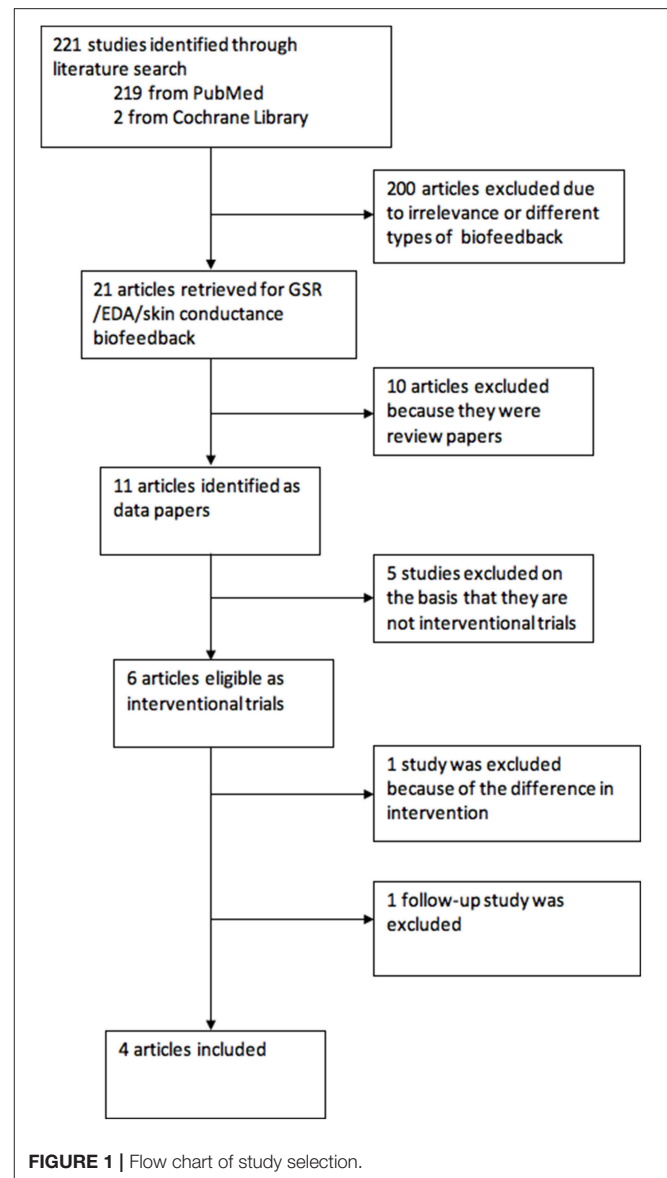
221 studies identified through literature search
219 from PubMed
2 from Cochrane Library

200 articles excluded due to irrelevance or different types of biofeedback

21 articles retrieved for GSR /EDA/skin conductance biofeedback

10 articles excluded because they were review papers

11 articles identified as data papers

5 studies excluded on the basis that they are not interventional trials

6 articles eligible as interventional trials

1 study was excluded because of the difference in intervention

1 follow-up study was excluded

4 articles included

FIGURE 1 | Flow chart of study selection.